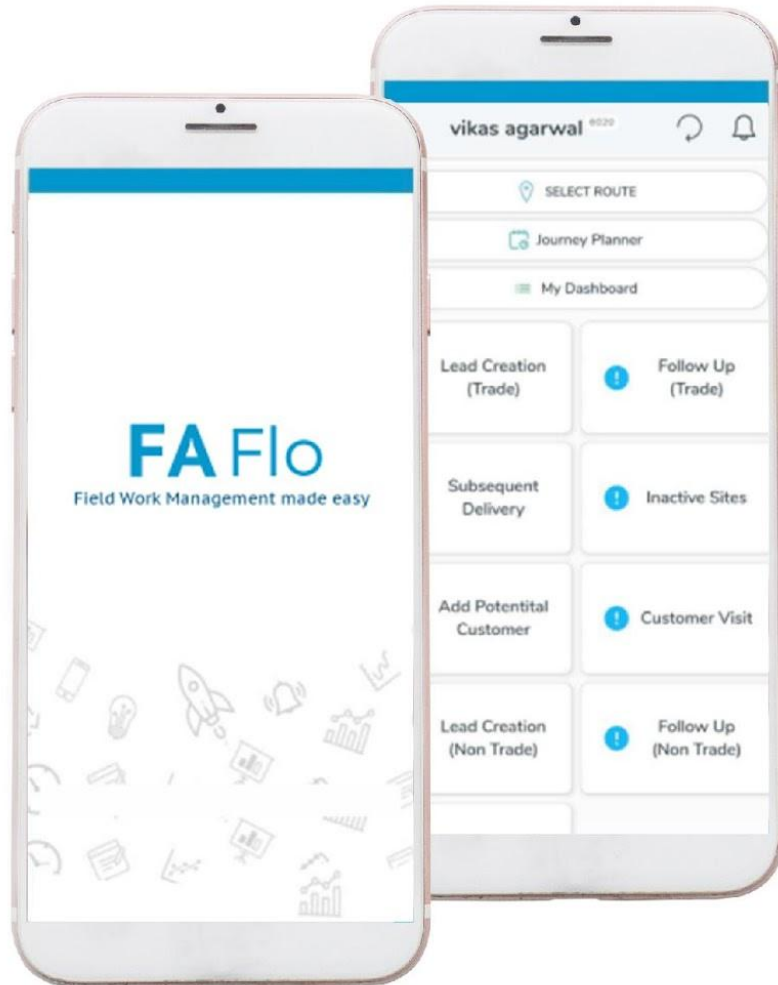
FA Flo
Field Work Management made easy

vikas agarwal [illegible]

SELECT ROUTE

Journey Planner

My Dashboard

Lead Creation (Trade)

Follow Up (Trade)

Subsequent Delivery

Inactive Sites

Add Potentital Customer

Customer Visit

Lead Creation (Non Trade)

Follow Up (Non Trade)